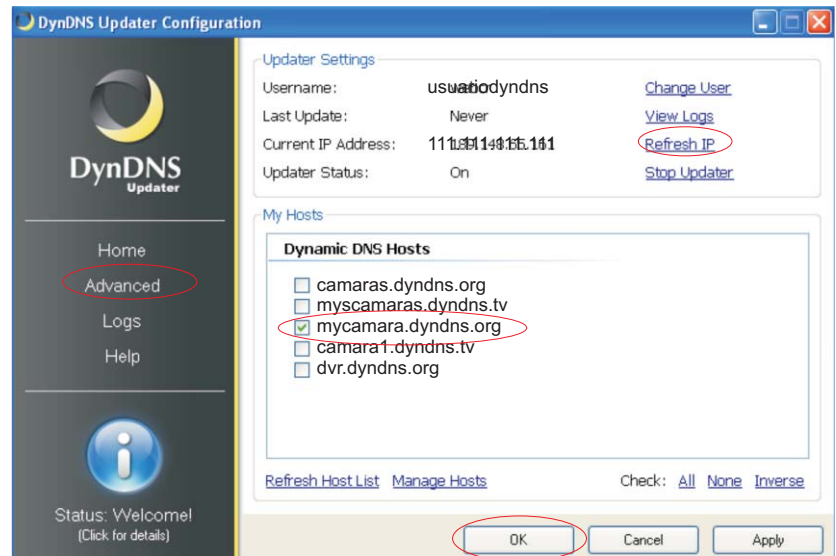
DynDNS Updater Configuration

DynDNS Updater

Home
Advanced
Logs
Help

Status: Welcome!
(Click for details)

Updater Settings

Username: usuariodyndns
Last Update: Never
Current IP Address: 111.111.111.111
Updater Status: On

Change User
View Logs
Refresh IP
Stop Updater

My Hosts

Dynamic DNS Hosts

camaras.dyndns.org
myscamaras.dyndns.tv
mycamara.dyndns.org
camara1.dyndns.tv
dvr.dyndns.org

Refresh Host List Manage Hosts Check: All None Inverse

OK Cancel Apply